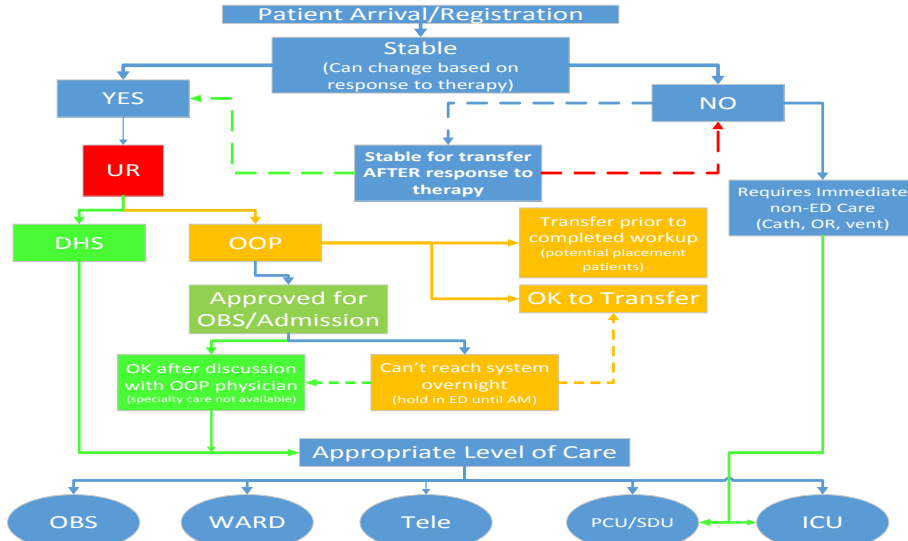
Patient Arrival/Registration

Stable
(Can change based on response to therapy)

YES

NO

Stable for transfer AFTER response to therapy

UR

Requires Immediate non-ED Care
(Cath, OR, vent)

DHS

OOP

Transfer prior to completed workup
(potential placement patients)

OK to Transfer

Approved for OBS/Admission

OK after discussion with OOP physician
(specialty care not available)

Can't reach system overnight
(hold in ED until AM)

Appropriate Level of Care

OBS

WARD

Tele

PCU/SDU

ICU